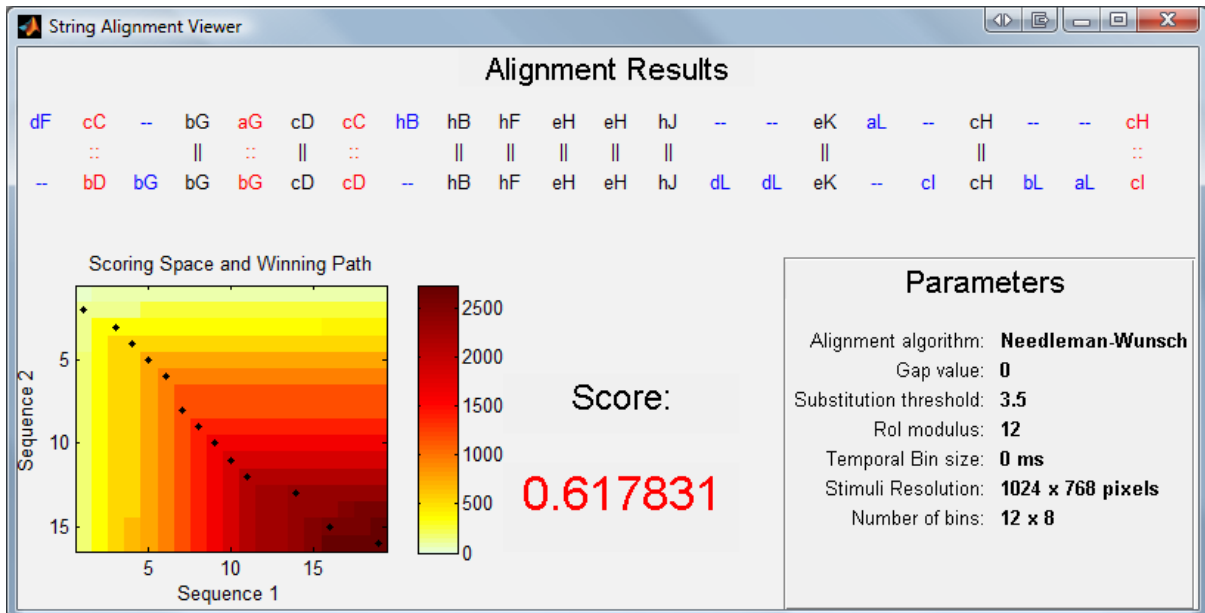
String Alignment Viewer

Alignment Results

| dF | cC | -- | bG | aG | cD | cC | hB | hB | hF | eH | eH | hJ | -- | -- | eK | aL | -- | cH | -- | -- | cH |
|---|---|---|---|---|---|---|---|---|---|---|---|---|---|---|---|---|---|---|---|---|---|
| | :: | | ‖ | :: | ‖ | :: | | ‖ | ‖ | ‖ | ‖ | ‖ | | | ‖ | | | ‖ | | | :: |
| -- | bD | bG | bG | bG | cD | cD | -- | hB | hF | eH | eH | hJ | dL | dL | eK | -- | cI | cH | bL | aL | cI |

Scoring Space and Winning Path

Sequence 2
5
10
15
5
10
15
Sequence 1

2500
2000
1500
1000
500
0

Score:
0.617831

Parameters

Alignment algorithm: Needleman-Wunsch
Gap value: 0
Substitution threshold: 3.5
RoI modulus: 12
Temporal Bin size: 0 ms
Stimuli Resolution: 1024 x 768 pixels
Number of bins: 12 x 8